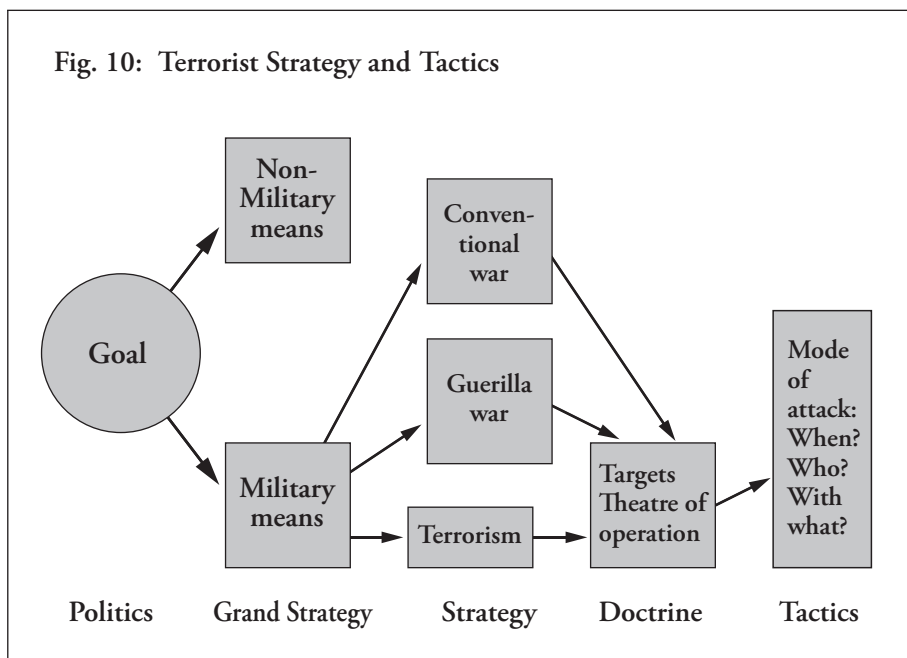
Fig. 10: Terrorist Strategy and Tactics

Non-Military means

Conventional war

Goal

Guerilla war

Mode of attack: When? Who? With what?

Military means

Targets Theatre of operation

Terrorism

Politics

Grand Strategy

Strategy

Doctrine

Tactics